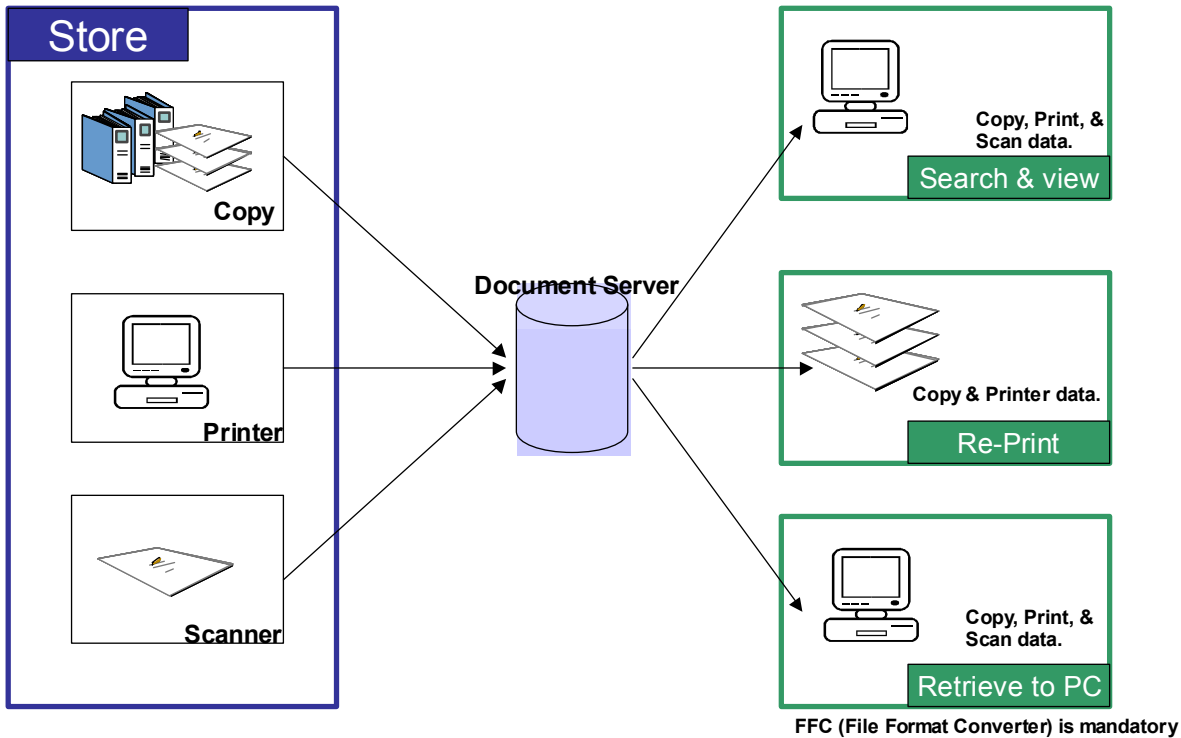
Store

Copy

Printer

Scanner

Document Server

Copy, Print, & Scan data.

Search & view

Copy & Printer data.

Re-Print

Copy, Print, & Scan data.

Retrieve to PC

FFC (File Format Converter) is mandatory